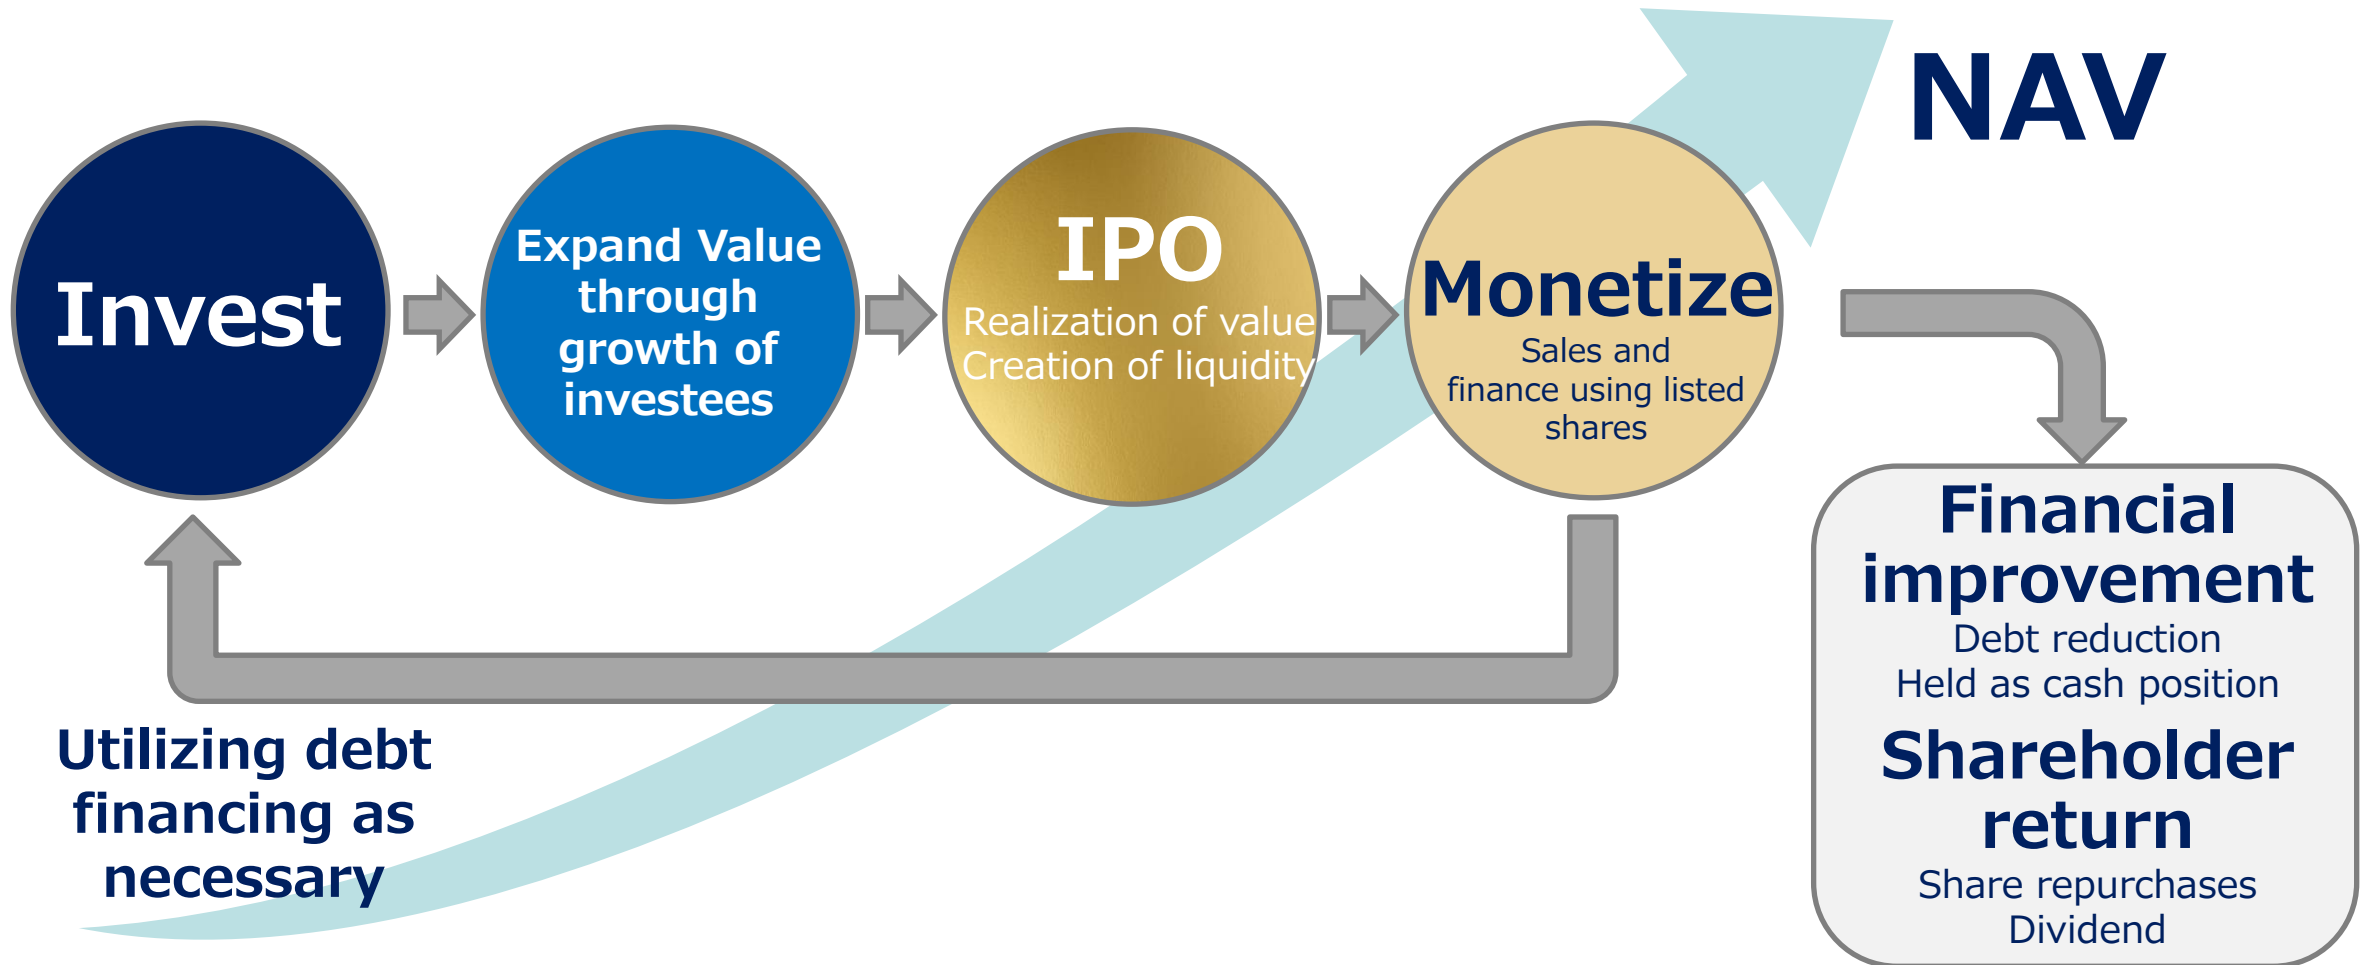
NAV

Invest

Expand Value through growth of investees

IPO
Realization of value
Creation of liquidity

Monetize
Sales and finance using listed shares

Financial improvement
Debt reduction
Held as cash position

Shareholder return
Share repurchases
Dividend

Utilizing debt financing as necessary